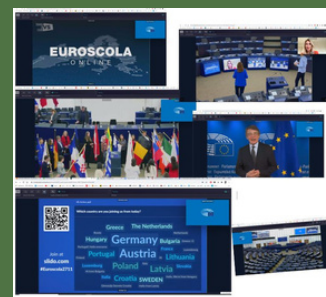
EUROSCOLA
ONLINE

Join at
slido.com
#Euroscola2711

Which country are you joining us from today?

Greece
The Netherlands
Hungary
Germany
Bulgaria
Portugal
Austria
Lithuania
Poland
Latvia
Croatia
SWEDEN
Italy
Slovenia
Luxembourg
Slovakia
Romania
Spain
Czechia
Belgium
Estonia
Cyprus
Denmark
Finland
France
Ireland
Malta